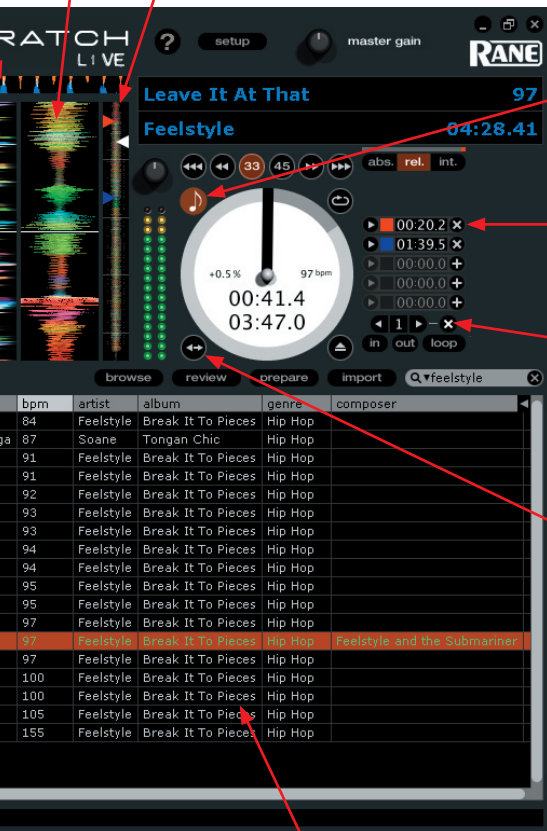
RATCH LIVE

setup

master gain

RANE

Leave It At That 97

Feelstyle 04:28.41

33 45

abs. rel. int.

+0.5 % 97 bpm

00:41.4

03:47.0

00:20.2

01:39.5

00:00.0

00:00.0

00:00.0

1

in out loop

browse review prepare import feelstyle

| bpm | artist | album | genre | composer |
|---|---|---|---|---|
| 84 | Feelstyle | Break It To Pieces | Hip Hop | |
| 87 | Soane | Tongan Chic | Hip Hop | |
| 91 | Feelstyle | Break It To Pieces | Hip Hop | |
| 91 | Feelstyle | Break It To Pieces | Hip Hop | |
| 92 | Feelstyle | Break It To Pieces | Hip Hop | |
| 93 | Feelstyle | Break It To Pieces | Hip Hop | |
| 93 | Feelstyle | Break It To Pieces | Hip Hop | |
| 94 | Feelstyle | Break It To Pieces | Hip Hop | |
| 94 | Feelstyle | Break It To Pieces | Hip Hop | |
| 95 | Feelstyle | Break It To Pieces | Hip Hop | |
| 95 | Feelstyle | Break It To Pieces | Hip Hop | |
| 97 | Feelstyle | Break It To Pieces | Hip Hop | |
| 97 | Feelstyle | Break It To Pieces | Hip Hop | Feelstyle and the Submariner |
| 97 | Feelstyle | Break It To Pieces | Hip Hop | |
| 100 | Feelstyle | Break It To Pieces | Hip Hop | |
| 100 | Feelstyle | Break It To Pieces | Hip Hop | |
| 105 | Feelstyle | Break It To Pieces | Hip Hop | |
| 155 | Feelstyle | Break It To Pieces | Hip Hop | |